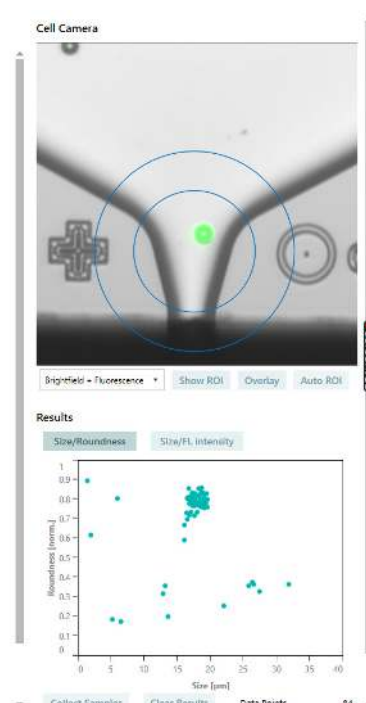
Cell Camera

Brightfield + Fluorescence
Show ROI
Overlay
Auto ROI

Results

Size/Roundness
Size/FL Intensity

1
0.9
0.8
0.7
0.6
0.5
0.4
0.3
0.2
0.1
0
Roundness [norm.]

0
5
10
15
20
25
30
35
40
Size [µm]

Collect Samples
Clear Results
Data Points
84